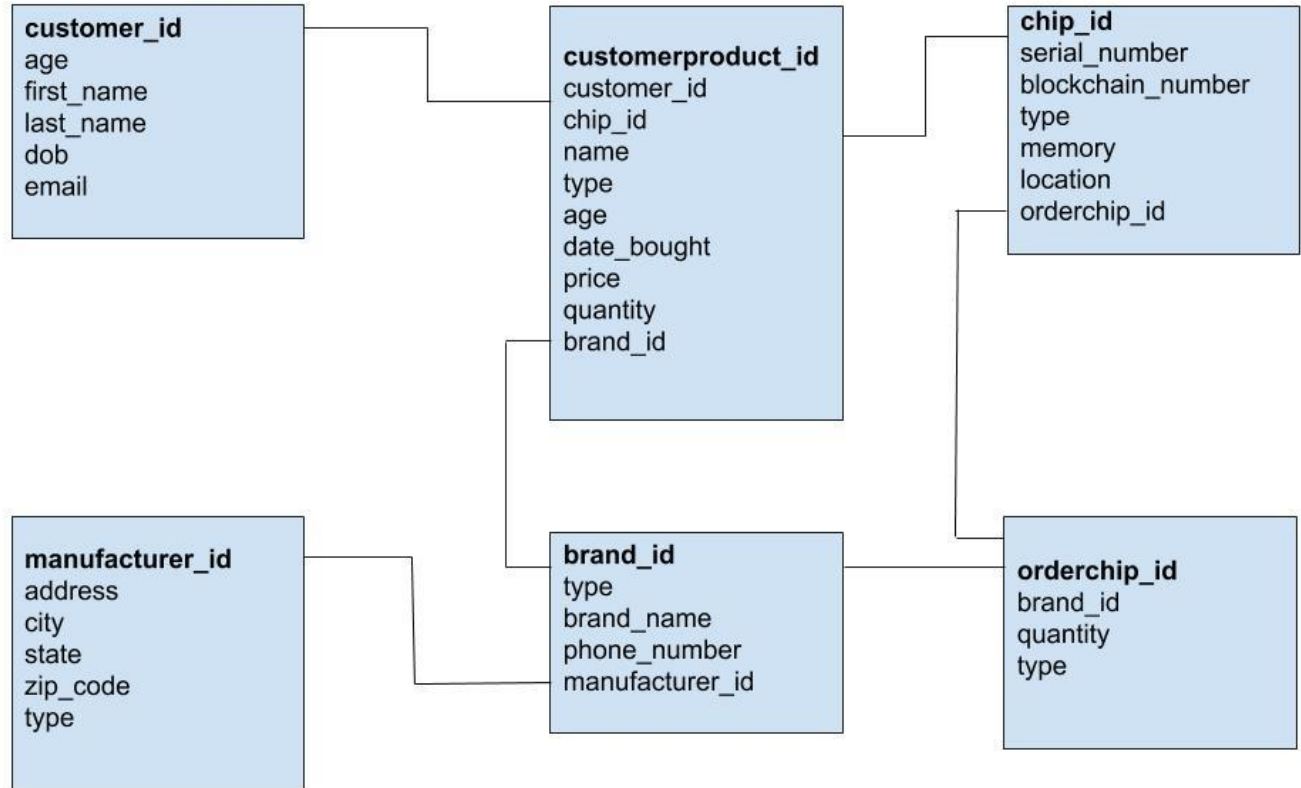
customer_id
age
first_name
last_name
dob
email

customerproduct_id
customer_id
chip_id
name
type
age
date_bought
price
quantity
brand_id

chip_id
serial_number
blockchain_number
type
memory
location
orderchip_id

manufacturer_id
address
city
state
zip_code
type

brand_id
type
brand_name
phone_number
manufacturer_id

orderchip_id
brand_id
quantity
type